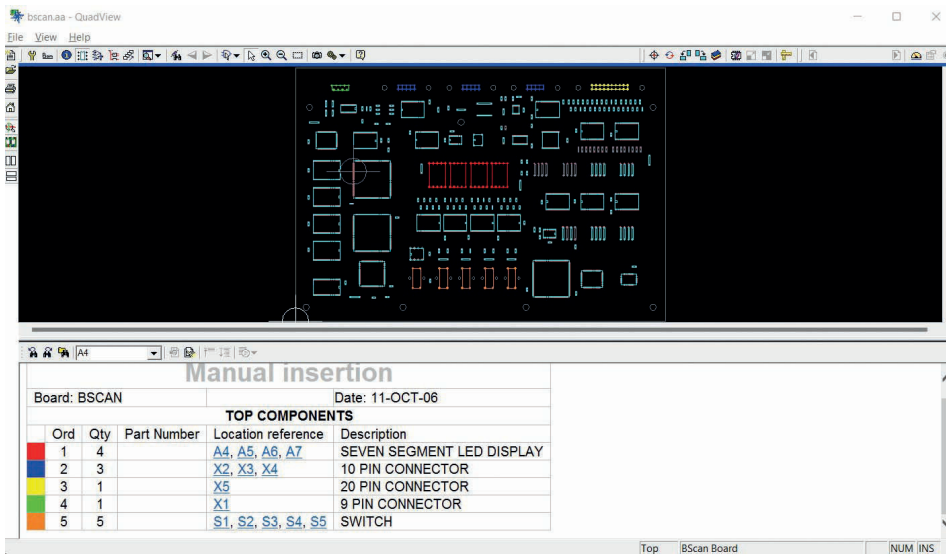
bscan.aa - QuadView

File View Help

A4

Manual insertion

Board: BSCAN

Date: 11-OCT-06

TOP COMPONENTS

| | Ord | Qty | Part Number | Location reference | Description |
|---|---|---|---|---|---|
| | 1 | 4 | | A4, A5, A6, A7 | SEVEN SEGMENT LED DISPLAY |
| | 2 | 3 | | X2, X3, X4 | 10 PIN CONNECTOR |
| | 3 | 1 | | X5 | 20 PIN CONNECTOR |
| | 4 | 1 | | X1 | 9 PIN CONNECTOR |
| | 5 | 5 | | S1, S2, S3, S4, S5 | SWITCH |

Top BScan Board NUM INS